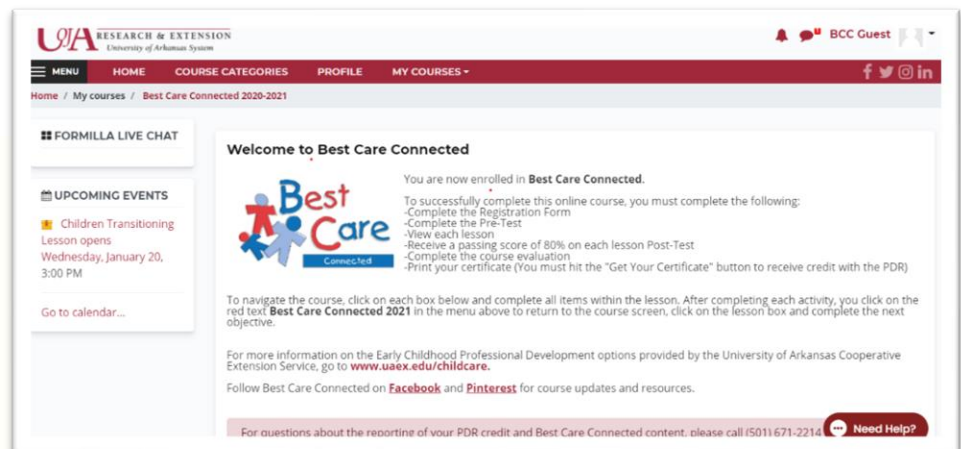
UA RESEARCH & EXTENSION
University of Arkansas System

BCC Guest

MENU HOME COURSE CATEGORIES PROFILE MY COURSES

Home / My courses / Best Care Connected 2020-2021

FORMILLA LIVE CHAT

UPCOMING EVENTS

Children Transitioning Lesson opens
Wednesday, January 20, 3:00 PM

Go to calendar...

Welcome to Best Care Connected

Best Care Connected

You are now enrolled in **Best Care Connected.**

To successfully complete this online course, you must complete the following:
-Complete the Registration Form
-Complete the Pre-Test
-View each lesson
-Receive a passing score of 80% on each lesson Post-Test
-Complete the course evaluation
-Print your certificate (You must hit the "Get Your Certificate" button to receive credit with the PDR)

To navigate the course, click on each box below and complete all items within the lesson. After completing each activity, you click on the red text **Best Care Connected 2021** in the menu above to return to the course screen, click on the lesson box and complete the next objective.

For more information on the Early Childhood Professional Development options provided by the University of Arkansas Cooperative Extension Service, go to **www.uaex.edu/childcare.**

Follow Best Care Connected on **Facebook** and **Pinterest** for course updates and resources.

For questions about the reporting of your PDR credit and Best Care Connected content, please call (501) 671-2214

Need Help?